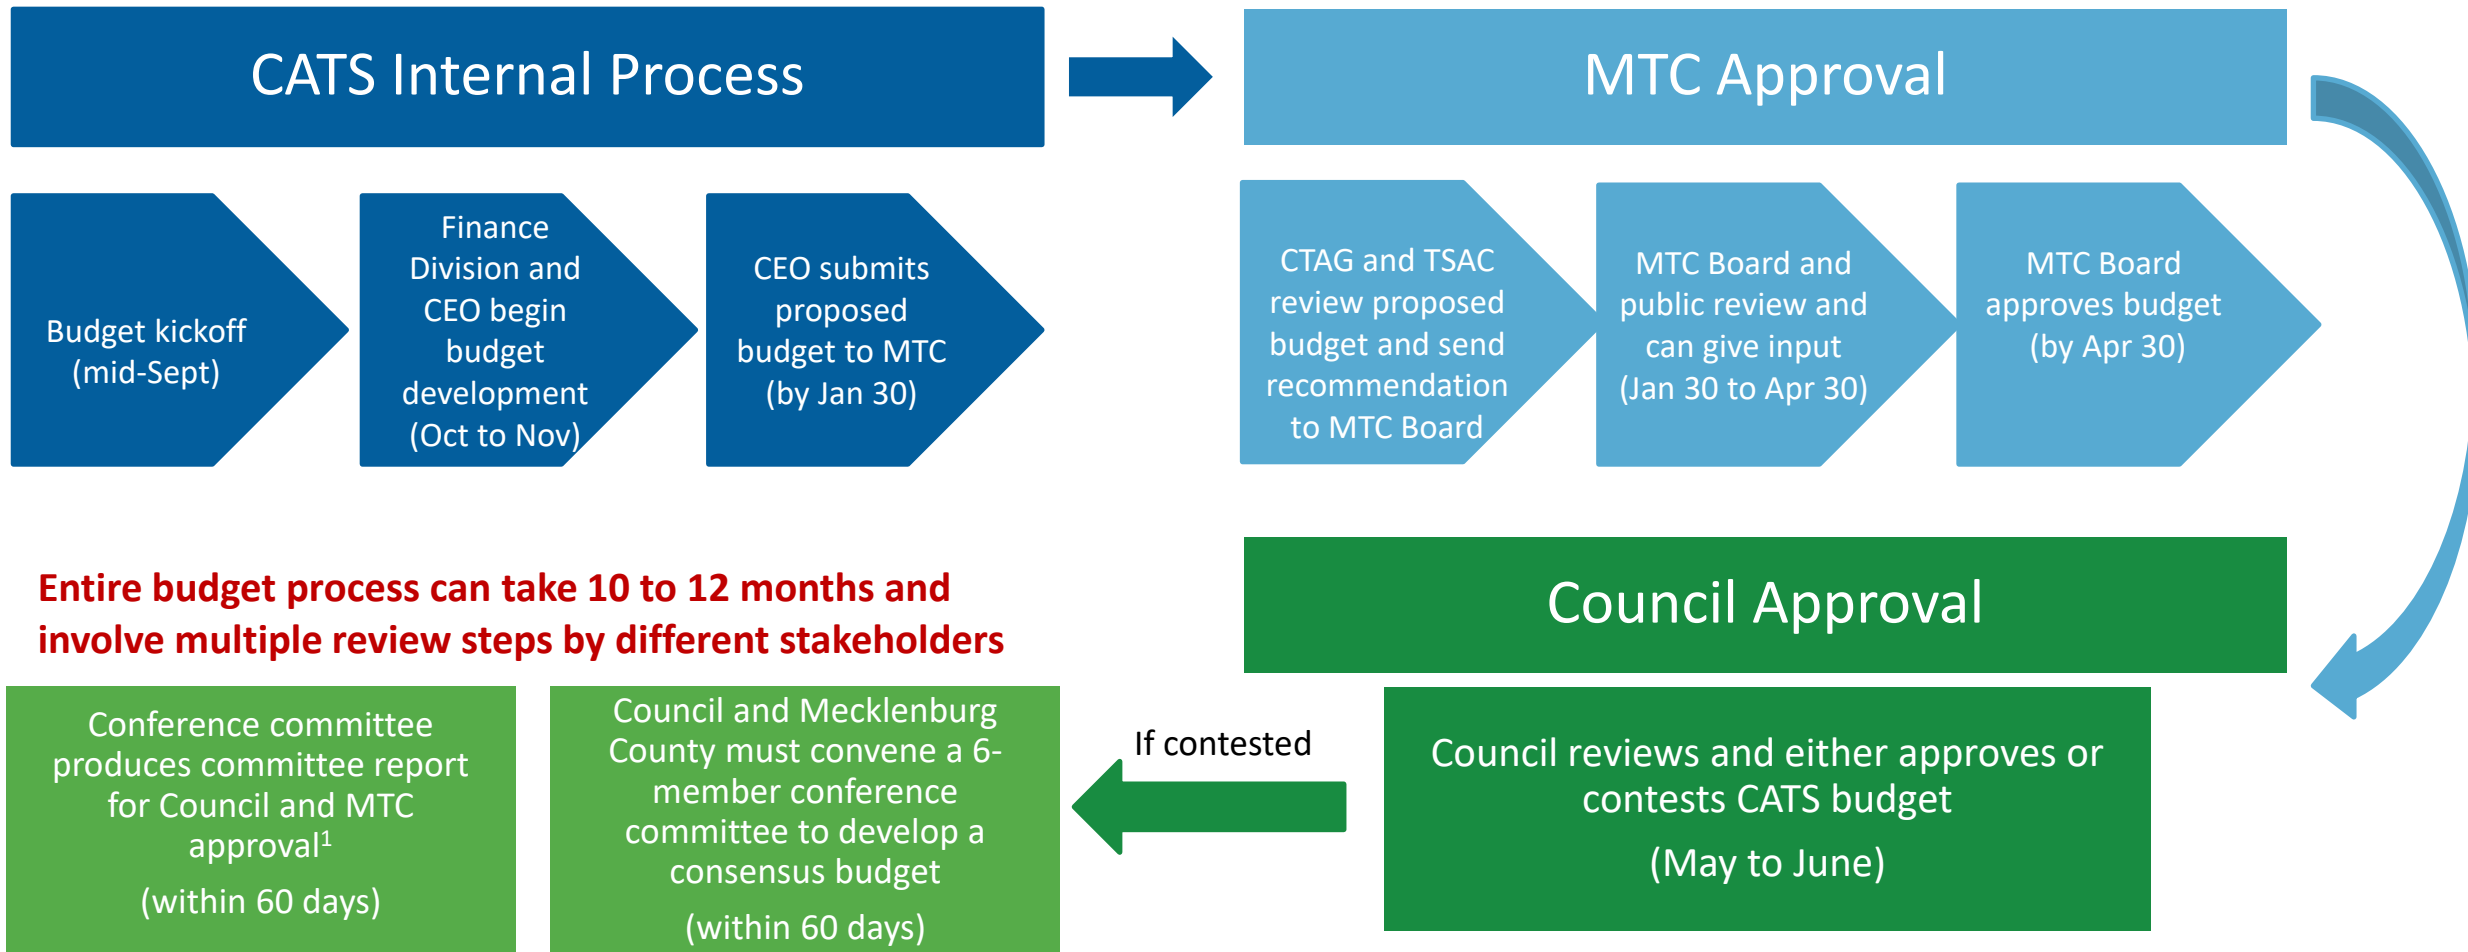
CATS Internal Process

MTC Approval

Budget kickoff (mid-Sept)

Finance Division and CEO begin budget development (Oct to Nov)

CEO submits proposed budget to MTC (by Jan 30)

CTAG and TSAC review proposed budget and send recommendation to MTC Board

MTC Board and public review and can give input (Jan 30 to Apr 30)

MTC Board approves budget (by Apr 30)

Entire budget process can take 10 to 12 months and involve multiple review steps by different stakeholders

Council Approval

Council reviews and either approves or contests CATS budget

(May to June)

If contested

Council and Mecklenburg County must convene a 6-member conference committee to develop a consensus budget

(within 60 days)

Conference committee produces committee report for Council and MTC approval$^1$

(within 60 days)